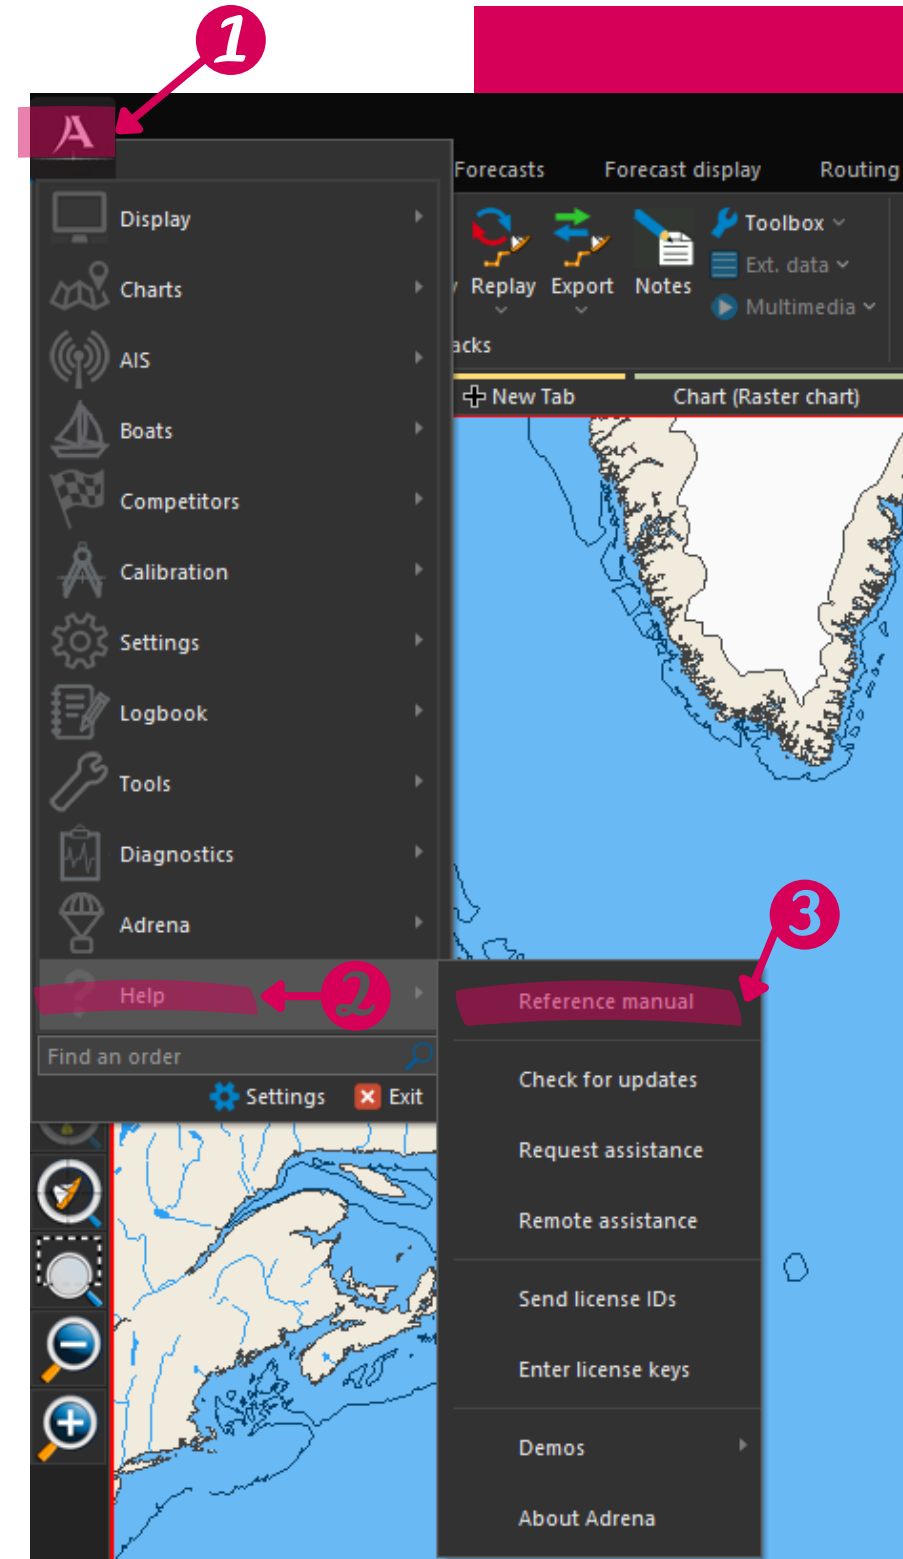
1

Forecasts Forecast display Routing

Display
Charts
AIS
Boats
Competitors
Calibration
Settings
Logbook
Tools
Diagnostics
Adrena
Help

Replay Export Notes
Toolbox
Ext. data
Multimedia
acks

New Tab Chart (Raster chart)

2
3

Find an order
Settings Exit

Reference manual
Check for updates
Request assistance
Remote assistance
Send license IDs
Enter license keys
Demos
About Adrena